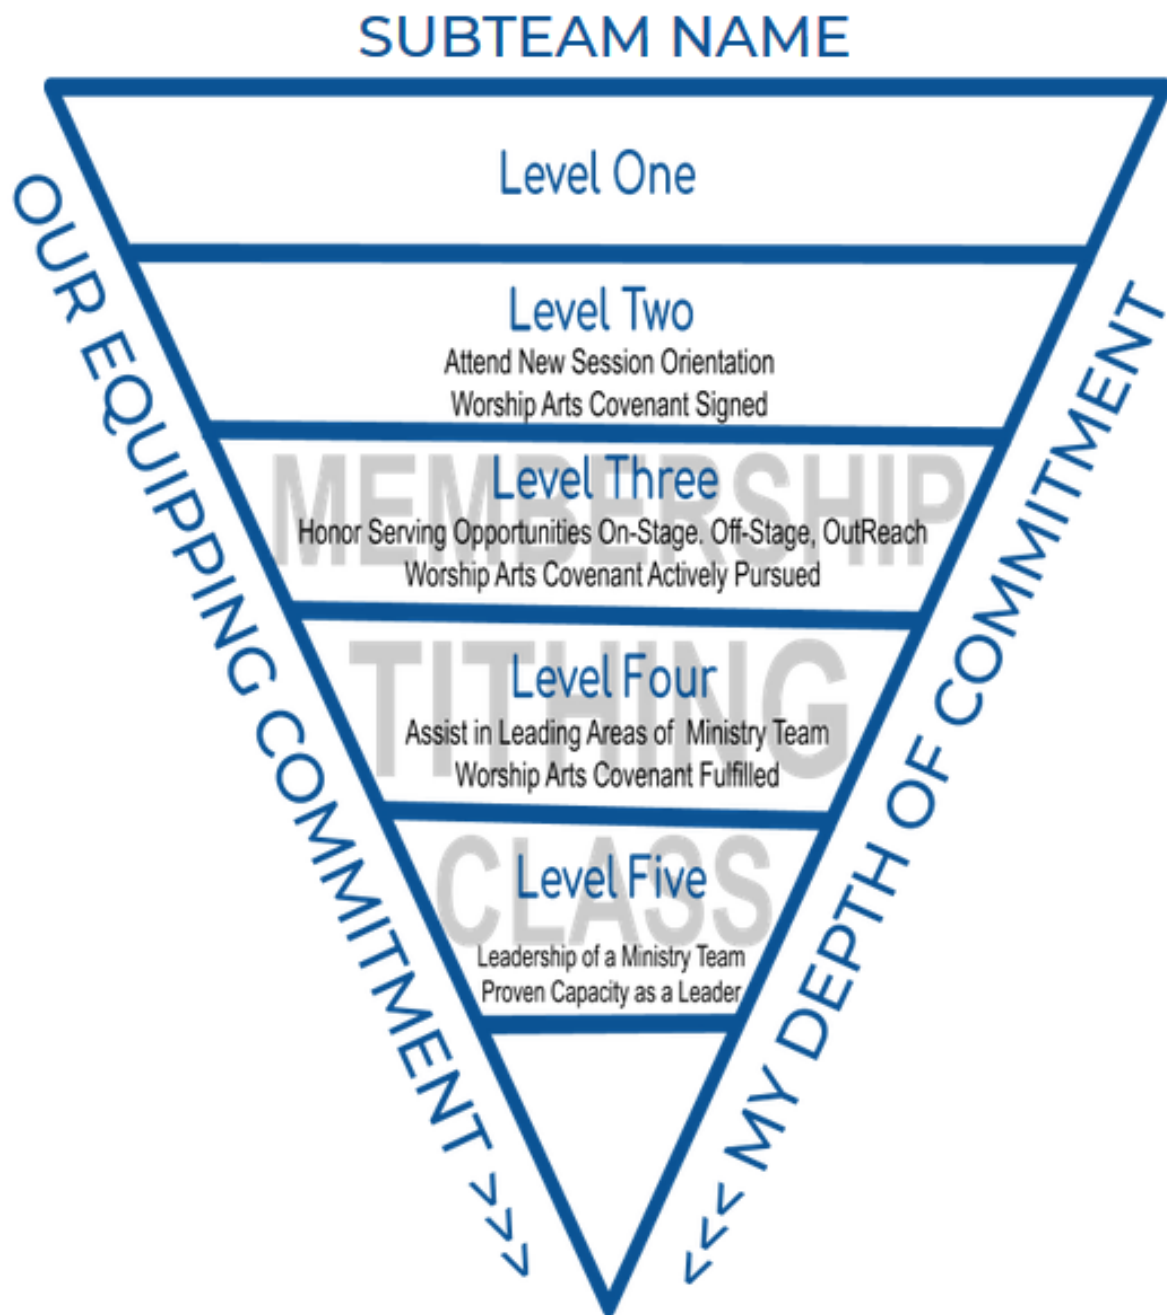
SUBTEAM NAME

Level One

Level Two
Attend New Session Orientation
Worship Arts Covenant Signed

MEMBERSHIP
Level Three
Honor Serving Opportunities On-Stage. Off-Stage, OutReach
Worship Arts Covenant Actively Pursued

TITHING
Level Four
Assist in Leading Areas of Ministry Team
Worship Arts Covenant Fulfilled

CLASS
Level Five
Leadership of a Ministry Team
Proven Capacity as a Leader

OUR EQUIPPING COMMITMENT >>>

<<< MY DEPTH OF COMMITMENT